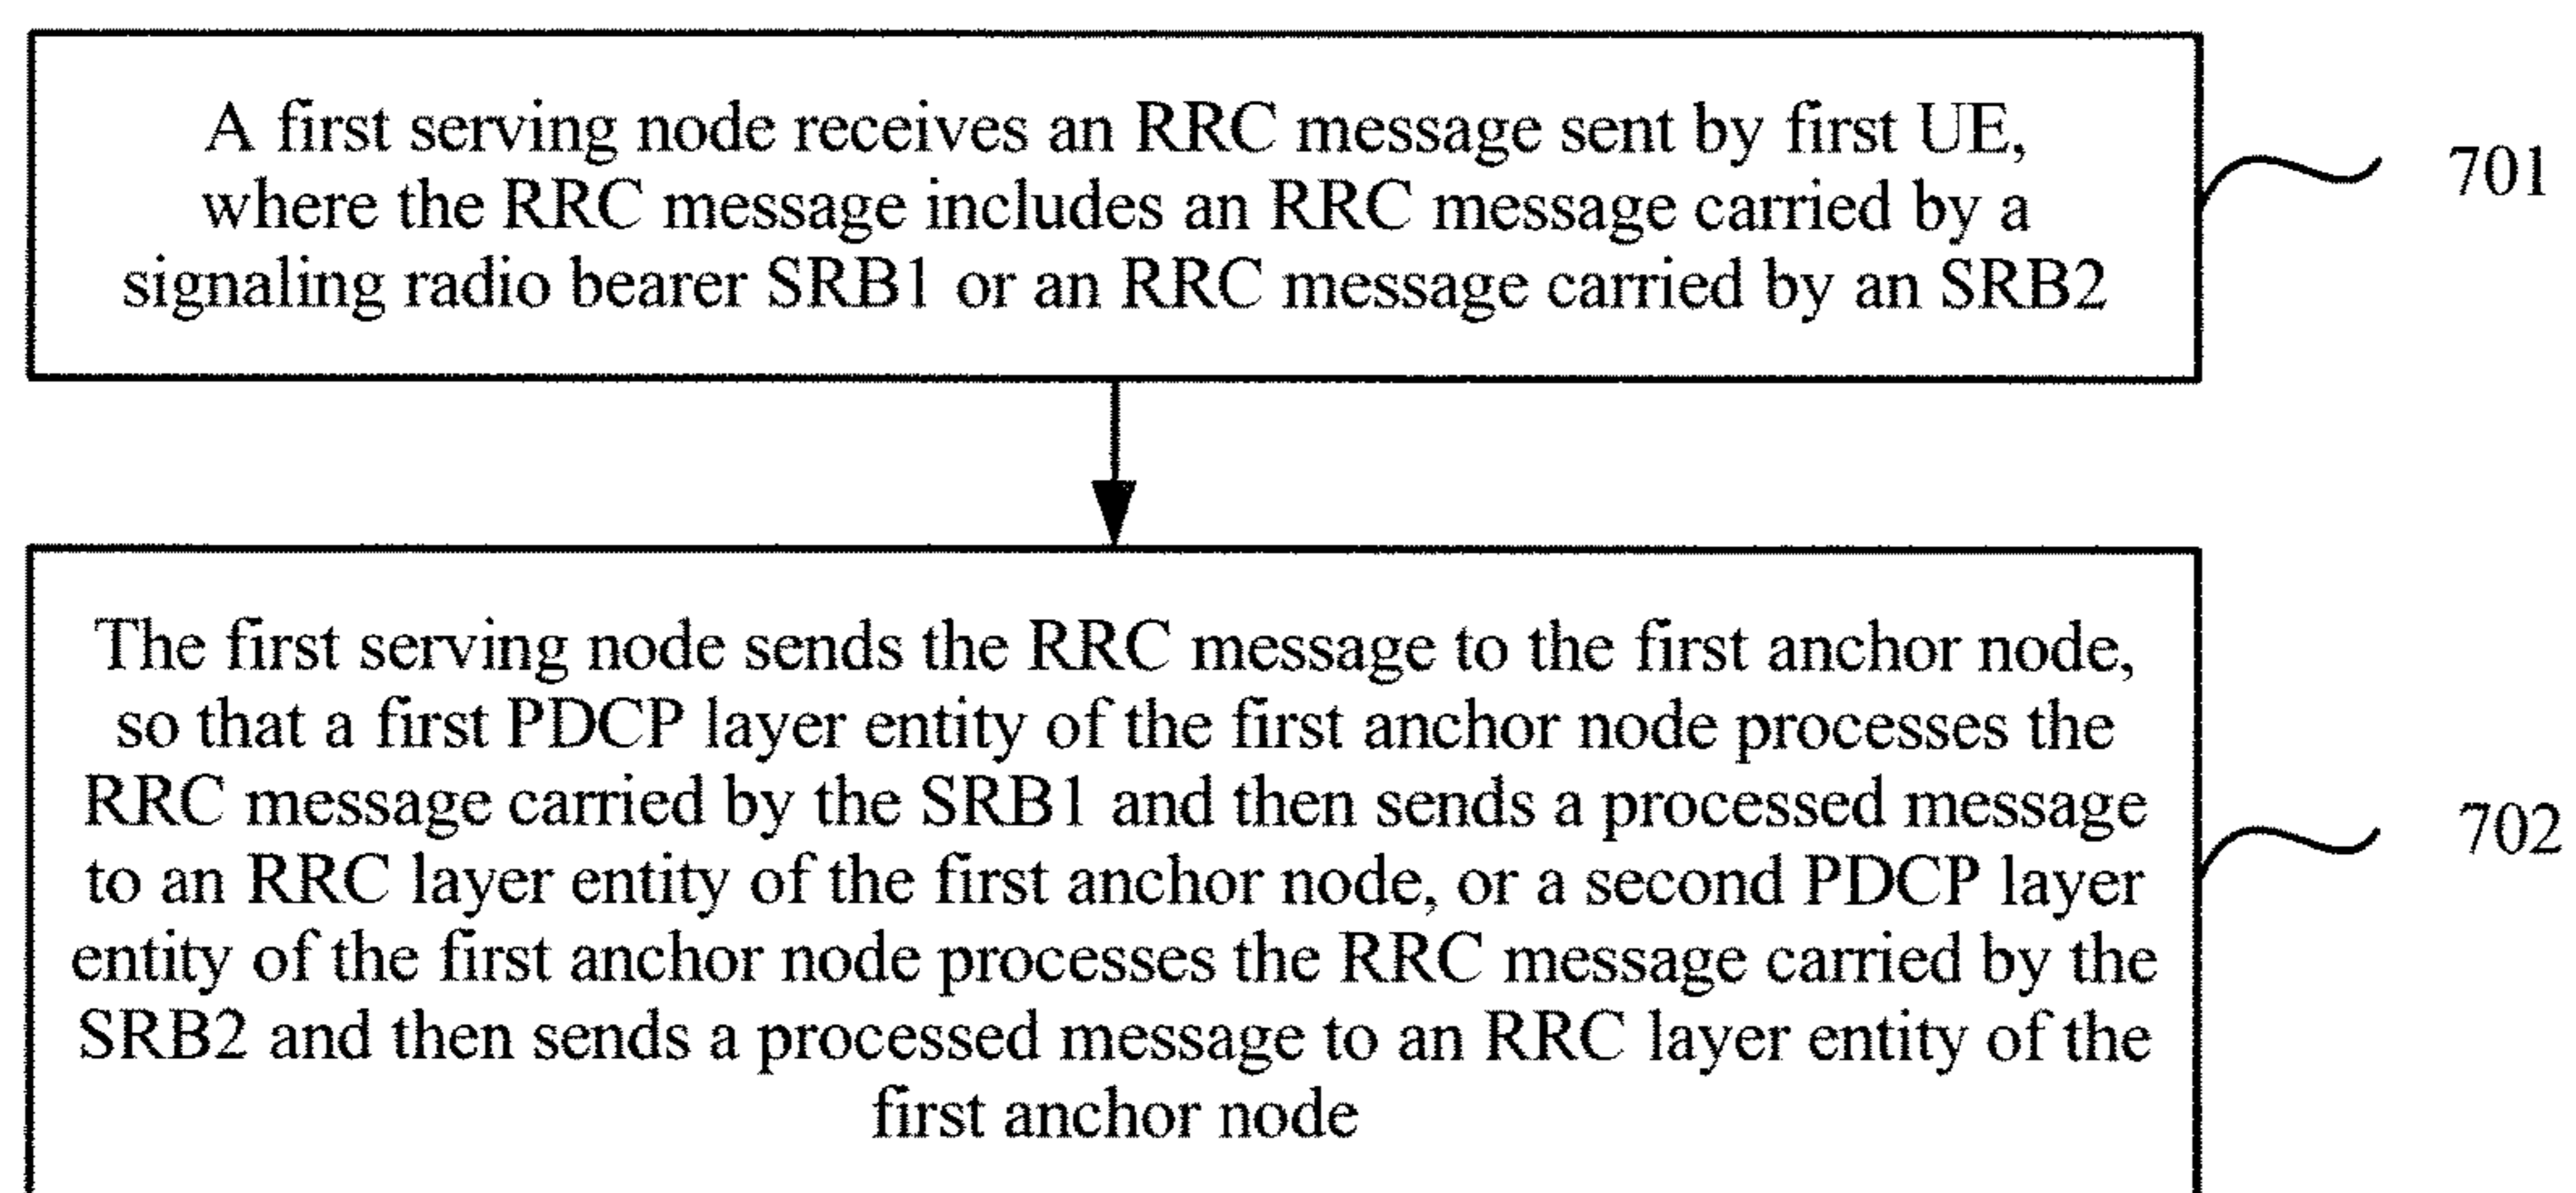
A first serving node receives an RRC message sent by first UE, where the RRC message includes an RRC message carried by a signaling radio bearer SRB1 or an RRC message carried by an SRB2

701

The first serving node sends the RRC message to the first anchor node, so that a first PDCP layer entity of the first anchor node processes the RRC message carried by the SRB1 and then sends a processed message to an RRC layer entity of the first anchor node, or a second PDCP layer entity of the first anchor node processes the RRC message carried by the SRB2 and then sends a processed message to an RRC layer entity of the first anchor node

702